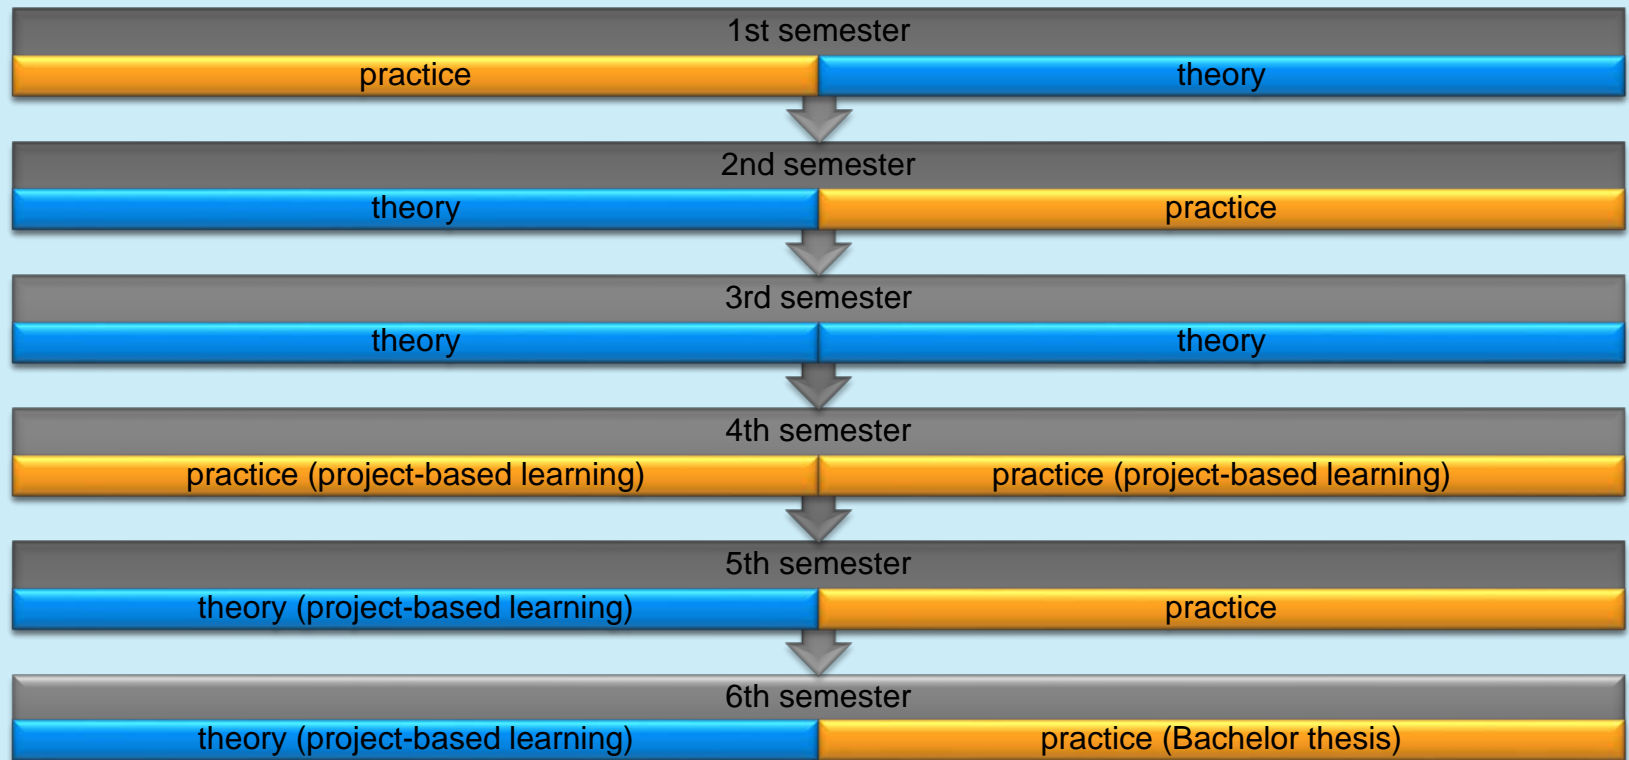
1st semester

practice | theory

2nd semester

theory | practice

3rd semester

theory | theory

4th semester

practice (project-based learning) | practice (project-based learning)

5th semester

theory (project-based learning) | practice

6th semester

theory (project-based learning) | practice (Bachelor thesis)